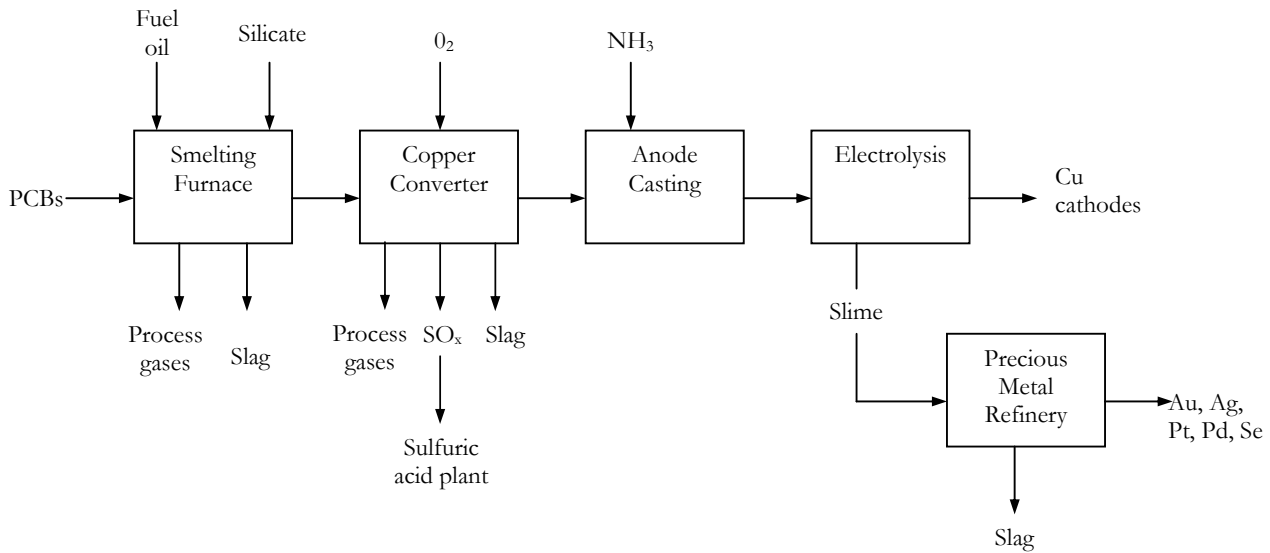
Fuel oil

Silicate

$0_2$

$NH_3$

PCBs

Smelting Furnace

Copper Converter

Anode Casting

Electrolysis

Cu cathodes

Process gases

Slag

Process gases

$SO_x$

Slag

Sulfuric acid plant

Slime

Precious Metal Refinery

Au, Ag, Pt, Pd, Se

Slag